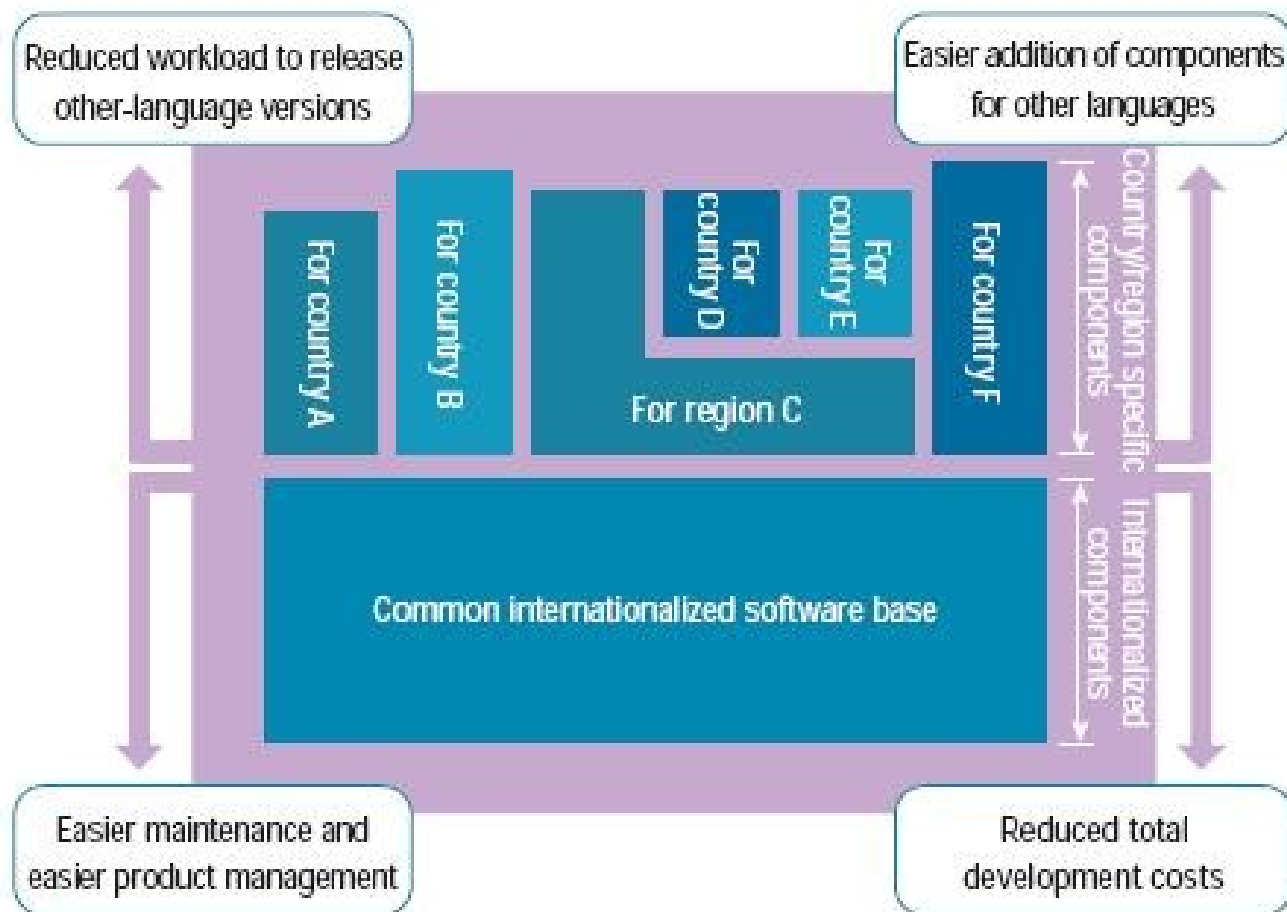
Reduced workload to release other-language versions

Easier addition of components for other languages

For country A

For country B

For country D

For country E

For region C

For country F

Country/region specific components

Common internationalized software base

Internationalized components

Easier maintenance and easier product management

Reduced total development costs